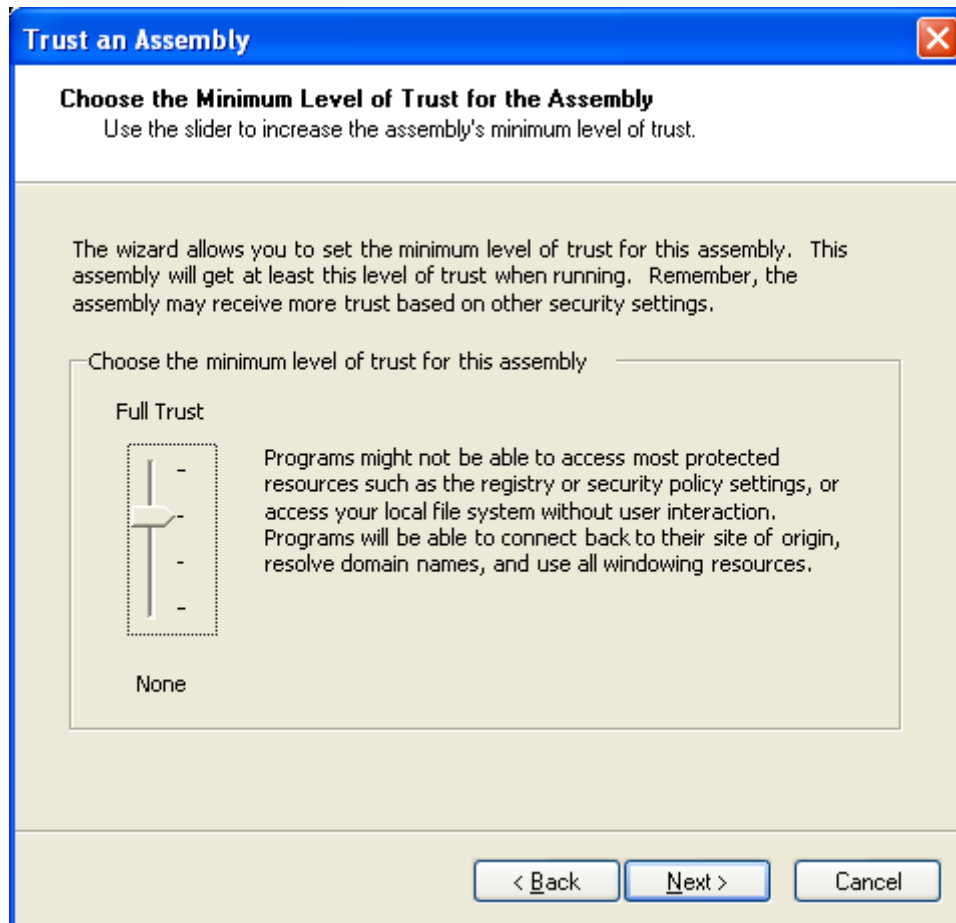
Trust an Assembly

Choose the Minimum Level of Trust for the Assembly
Use the slider to increase the assembly's minimum level of trust.

The wizard allows you to set the minimum level of trust for this assembly. This assembly will get at least this level of trust when running. Remember, the assembly may receive more trust based on other security settings.

Choose the minimum level of trust for this assembly

Full Trust

Programs might not be able to access most protected resources such as the registry or security policy settings, or access your local file system without user interaction. Programs will be able to connect back to their site of origin, resolve domain names, and use all windowing resources.

None

< Back
Next >
Cancel